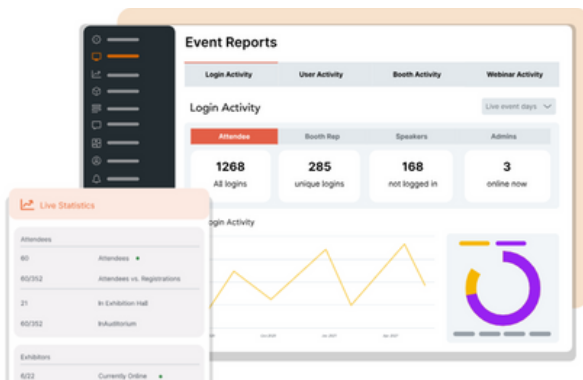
Event Reports

Login Activity | User Activity | Booth Activity | Webinar Activity

Login Activity

Live event days

Attendees | Booth Rep | Speakers | Admins

1268
All logins

285
unique logins

168
not logged in

3
online now

Login Activity

Live Statistics

Attendees

60 Attendees

60/352 Attendees vs. Registrations

21 In Exhibition Hall

60/352 InAuditorium

Exhibitors

6/22 Currently Online